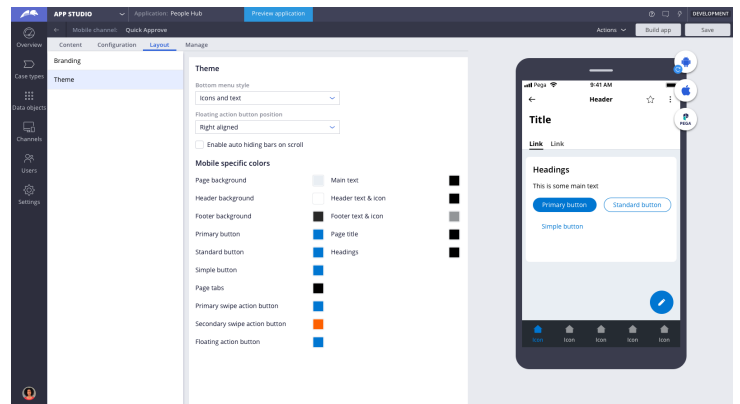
APP STUDIO Application: People Hub Preview application DEVELOPMENT

Overview
Case types
Data objects
Channels
Users
Settings

Mobile channel: Quick Approve
Actions Build app Save

Content Configuration Layout Manage

Branding
Theme

Theme

Bottom menu style
Icons and text

Floating action button position
Right aligned

Enable auto hiding bars on scroll

Mobile specific colors

Page background
Header background
Footer background
Primary button
Standard button
Simple button
Page tabs
Primary swipe action button
Secondary swipe action button
Floating action button

Main text
Header text & icon
Footer text & icon
Page title
Headings

Pega 9:41 AM
Header
Title
Link Link
Headings
This is some main text
Primary button Standard button
Simple button

Icon Icon Icon Icon Icon

PEGA